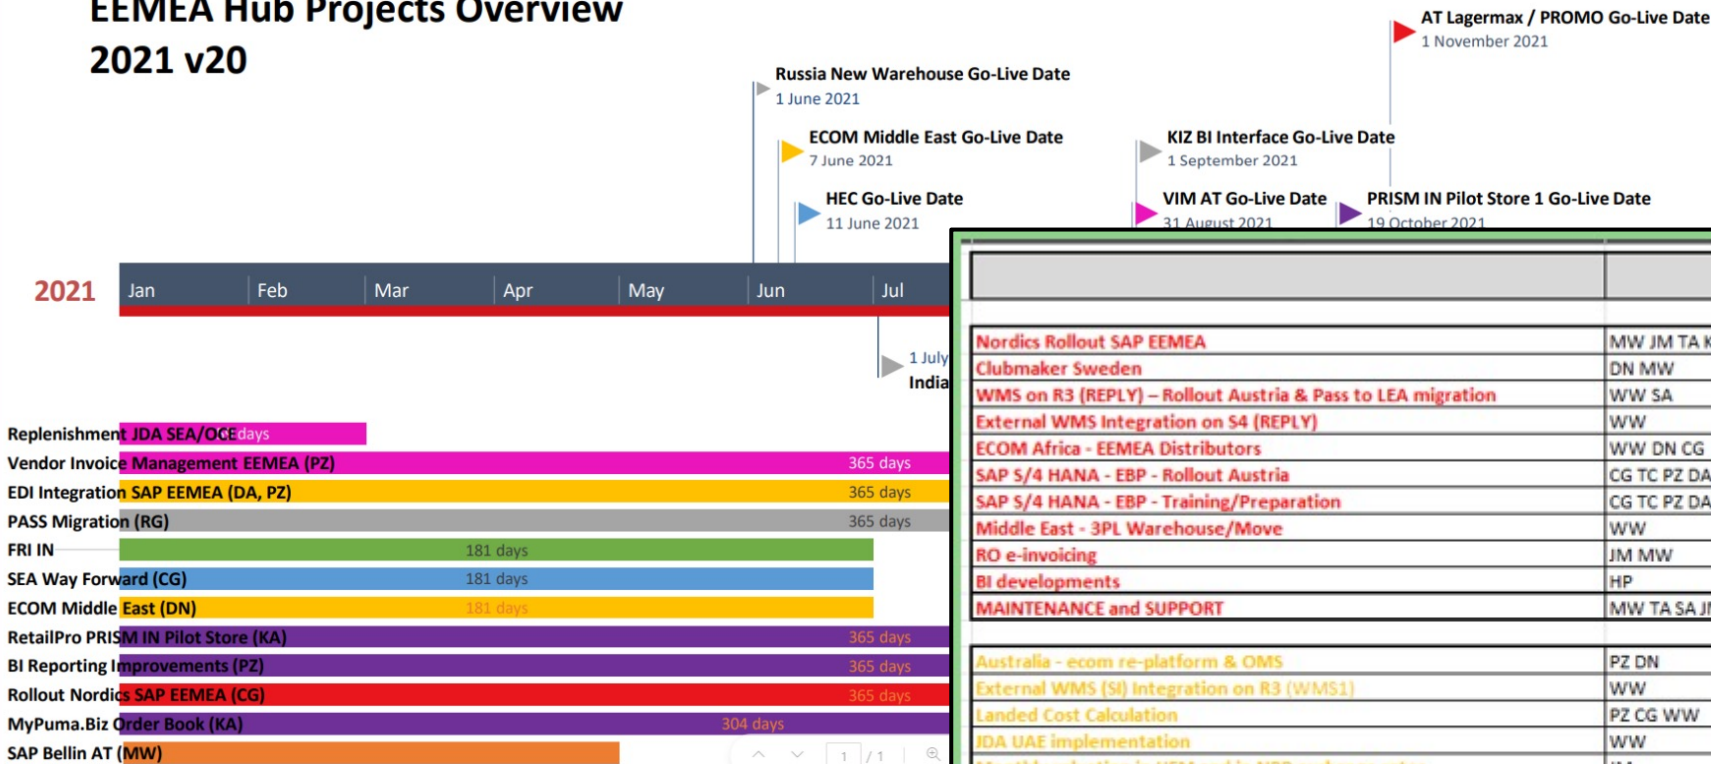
EEMEA Hub Projects Overview 2021 v20

Russia New Warehouse Go-Live Date
1 June 2021

ECOM Middle East Go-Live Date
7 June 2021

HEC Go-Live Date
11 June 2021

KIZ BI Interface Go-Live Date
1 September 2021

VIM AT Go-Live Date
31 August 2021

PRISM IN Pilot Store 1 Go-Live Date
19 October 2021

AT Lagermax / PROMO Go-Live Date
1 November 2021

2021 Jan Feb Mar Apr May Jun Jul

1 July
India

Replenishment JDA SEA/OCE days
Vendor Invoice Management EEMEA (PZ) 365 days
EDI Integration SAP EEMEA (DA, PZ) 365 days
PASS Migration (RG) 365 days
FRI IN 181 days
SEA Way Forward (CG) 181 days
ECOM Middle East (DN) 181 days
RetailPro PRISM IN Pilot Store (KA) 365 days
BI Reporting Improvements (PZ) 365 days
Rollout Nordics SAP EEMEA (CG) 365 days
MyPuma.Biz Order Book (KA) 304 days
SAP Bellin AT (MW)

| | |
|---|---|
| Nordics Rollout SAP EEMEA | MW JM TA K |
| Clubmaker Sweden | DN MW |
| WMS on R3 (REPLY) – Rollout Austria & Pass to LEA migration | WW SA |
| External WMS Integration on S4 (REPLY) | WW |
| ECOM Africa - EEMEA Distributors | WW DN CG |
| SAP S/4 HANA - EBP - Rollout Austria | CG TC PZ DA |
| SAP S/4 HANA - EBP - Training/Preparation | CG TC PZ DA |
| Middle East - 3PL Warehouse/Move | WW |
| RO e-invoicing | JM MW |
| BI developments | HP |
| MAINTENANCE and SUPPORT | MW TA SA JI |
| Australia - ecom re-platform & OMS | PZ DN |
| External WMS (SI) Integration on R3 (WMS1) | WW |
| Landed Cost Calculation | PZ CG WW |
| JDA UAE implementation | WW |

1 / 1